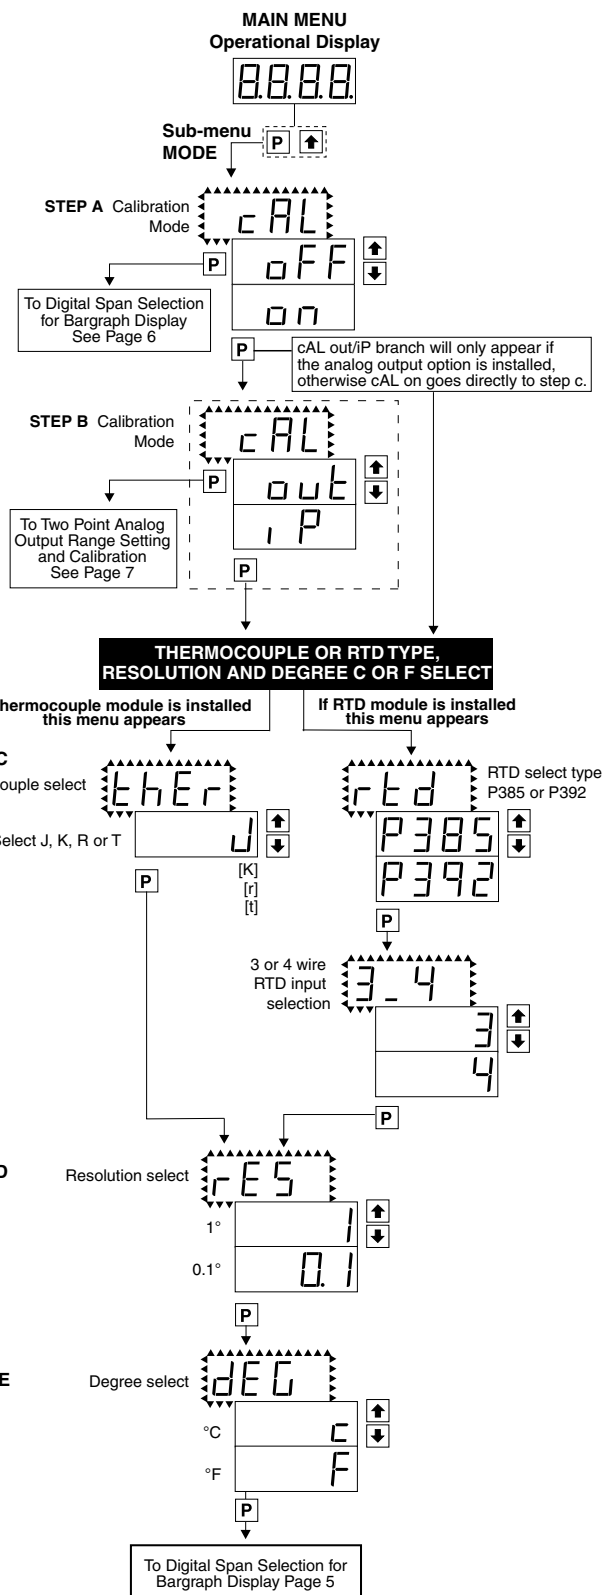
MAIN MENU
Operational Display

8.8.8.8.

Sub-menu
MODE

P

STEP A Calibration Mode

cAL

oFF

on

P

To Digital Span Selection for Bargraph Display See Page 6

P

cAL out/iP branch will only appear if the analog output option is installed, otherwise cAL on goes directly to step c.

STEP B Calibration Mode

cAL

out

iP

P

To Two Point Analog Output Range Setting and Calibration See Page 7

P

THERMOCOUPLE OR RTD TYPE, RESOLUTION AND DEGREE C OR F SELECT

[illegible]hermocouple module is installed this menu appears

If RTD module is installed this menu appears

C

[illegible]ouple select

thEr

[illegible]elect J, K, R or T

J

[K]
[r]
[t]

P

rtd

RTD select type P385 or P392

P385

P392

P

3 or 4 wire RTD input selection

3_4

3

4

P

D

Resolution select

rES

1°

1

0.1°

0.1

P

E

Degree select

dEG

°C

c

°F

F

P

To Digital Span Selection for Bargraph Display Page 5